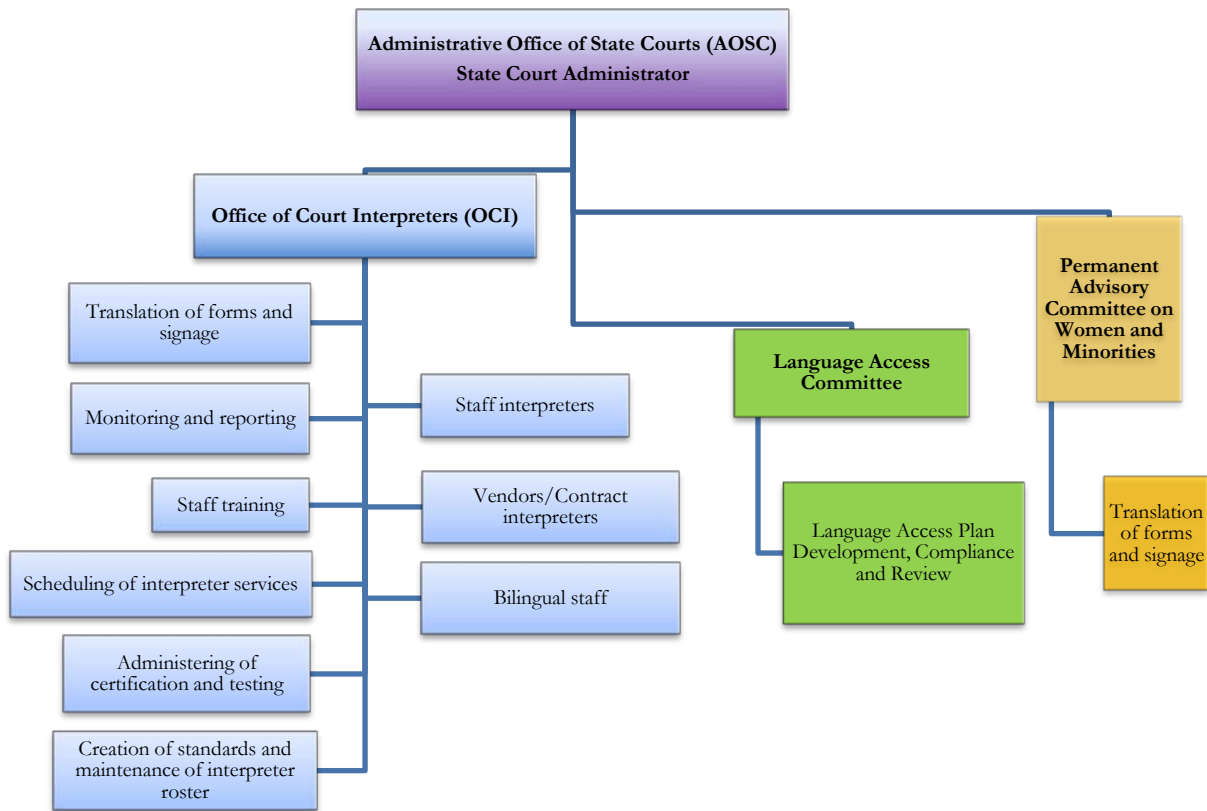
Administrative Office of State Courts (AOSC)
State Court Administrator

Office of Court Interpreters (OCI)

Translation of forms and signage

Monitoring and reporting

Staff training

Scheduling of interpreter services

Administering of certification and testing

Creation of standards and maintenance of interpreter roster

Staff interpreters

Vendors/Contract interpreters

Bilingual staff

Language Access Committee

Language Access Plan Development, Compliance and Review

Permanent Advisory Committee on Women and Minorities

Translation of forms and signage